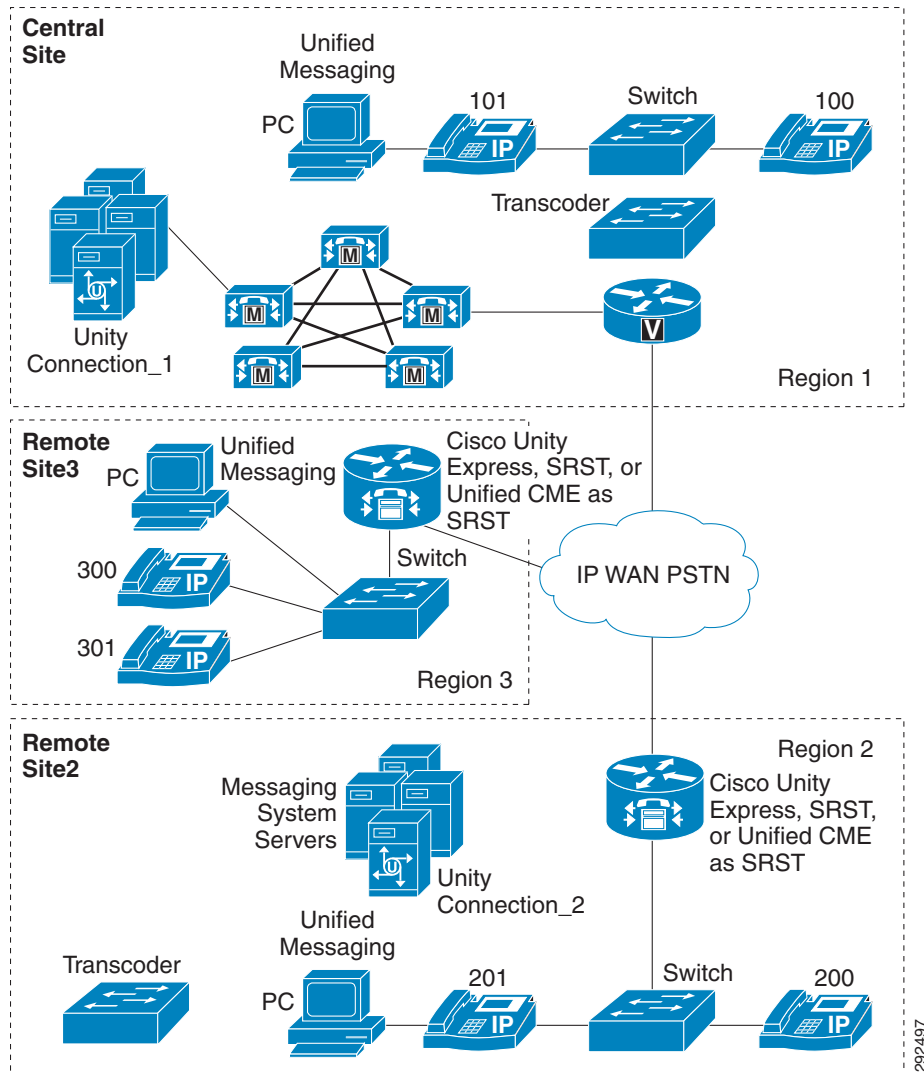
Central Site

Unified Messaging

PC

101

Switch

100

IP

IP

Transcoder

M

M

M

M

M

V

Unity Connection_1

Region 1

Remote Site3

PC

Unified Messaging

Cisco Unity Express, SRST, or Unified CME as SRST

Switch

300

IP

301

IP

IP WAN PSTN

Region 3

Remote Site2

Region 2

Messaging System Servers

Cisco Unity Express, SRST, or Unified CME as SRST

Unity Connection_2

Unified Messaging

Transcoder

PC

201

IP

Switch

200

IP

292497